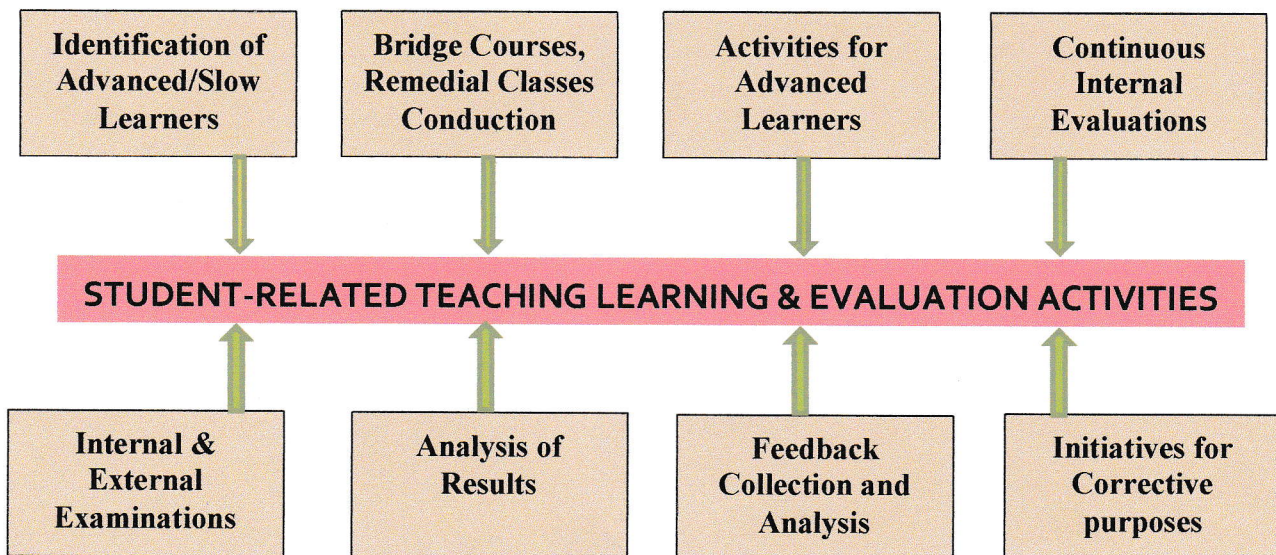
Identification of Advanced/Slow Learners

Bridge Courses, Remedial Classes Conduction

Activities for Advanced Learners

Continuous Internal Evaluations

STUDENT-RELATED TEACHING LEARNING & EVALUATION ACTIVITIES

Internal & External Examinations

Analysis of Results

Feedback Collection and Analysis

Initiatives for Corrective purposes